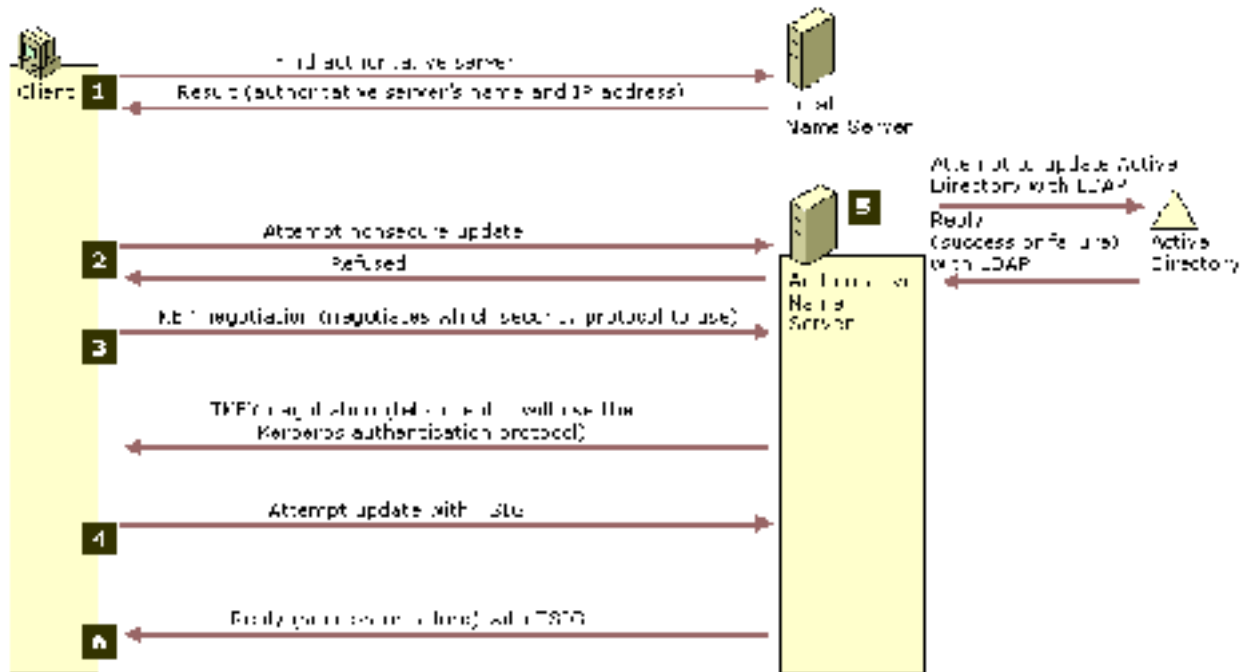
Client

1

Find authoritative server

Result (authoritative server's name and IP address)

Local Name Server

2

Attempt nonsecure update

Refused

Authoritative Name Server

5

Attempt to update Active Directory with LDAP

Reply (success or failure) with LDAP

Active Directory

3

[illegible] negotiation (negotiates which security protocol to use)

TKEY negotiation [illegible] will use the Kerberos authentication protocol)

4

Attempt update with TSIG

6

Reply ([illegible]) with TSIG